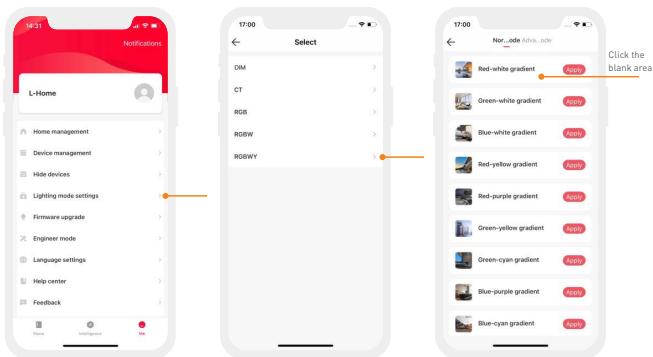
14:31

Notifications

L-Home

Home management

Device management

Hide devices

Lighting mode settings

Firmware upgrade

Engineer mode

Language settings

Help center

Feedback

Home Intelligence Me

17:00

Select

DIM

CT

RGB

RGBW

RGBWY

17:00

Nor...ode Adva...ode

Red-white gradient Apply

Green-white gradient Apply

Blue-white gradient Apply

Red-yellow gradient Apply

Red-purple gradient Apply

Green-yellow gradient Apply

Green-cyan gradient Apply

Blue-purple gradient Apply

Blue-cyan gradient Apply

Click the blank area